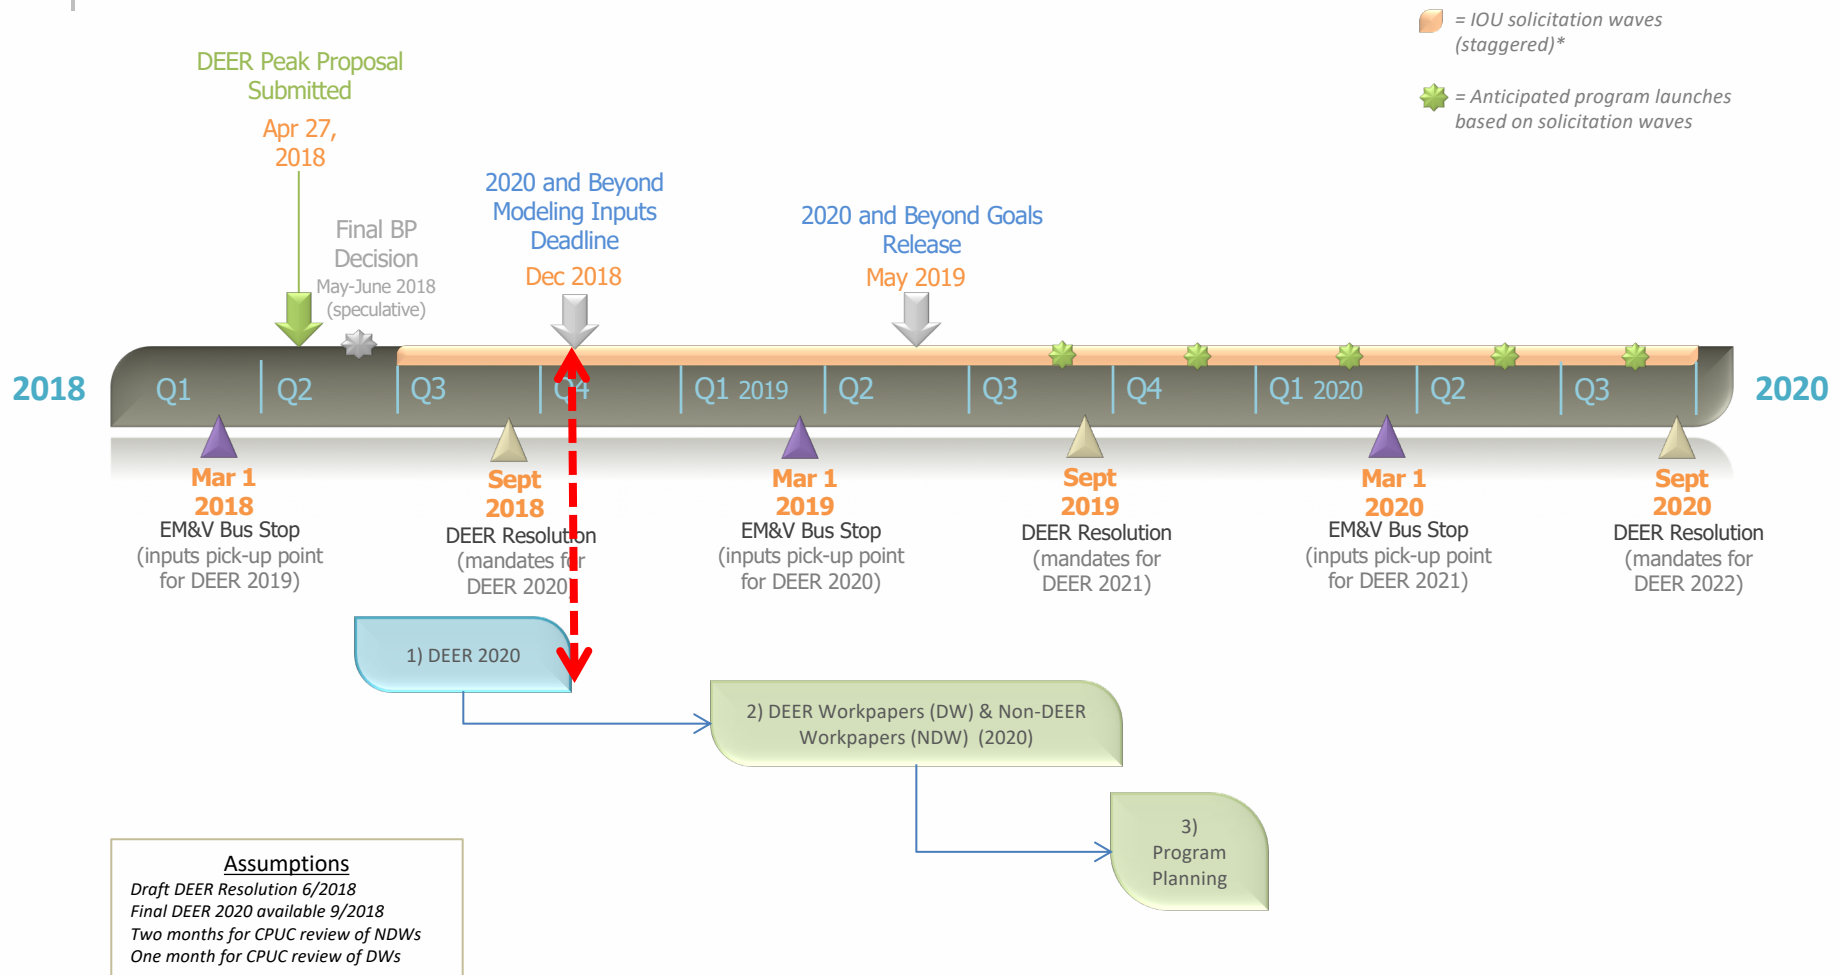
= IOU solicitation waves (staggered)*

= Anticipated program launches based on solicitation waves

DEER Peak Proposal Submitted

Apr 27, 2018

Final BP Decision
May-June 2018 (speculative)

2020 and Beyond Modeling Inputs Deadline

Dec 2018

2020 and Beyond Goals Release

May 2019

2018

Q1 | Q2 | Q3 | Q4 | Q1 2019 | Q2 | Q3 | Q4 | Q1 2020 | Q2 | Q3

2020

Mar 1 2018
EM&V Bus Stop
(inputs pick-up point for DEER 2019)

Sept 2018
DEER Resolution
(mandates for DEER 2020)

Mar 1 2019
EM&V Bus Stop
(inputs pick-up point for DEER 2020)

Sept 2019
DEER Resolution
(mandates for DEER 2021)

Mar 1 2020
EM&V Bus Stop
(inputs pick-up point for DEER 2021)

Sept 2020
DEER Resolution
(mandates for DEER 2022)

1) DEER 2020

2) DEER Workpapers (DW) & Non-DEER Workpapers (NDW) (2020)

3) Program Planning

Assumptions
Draft DEER Resolution 6/2018
Final DEER 2020 available 9/2018
Two months for CPUC review of NDWs
One month for CPUC review of DWs